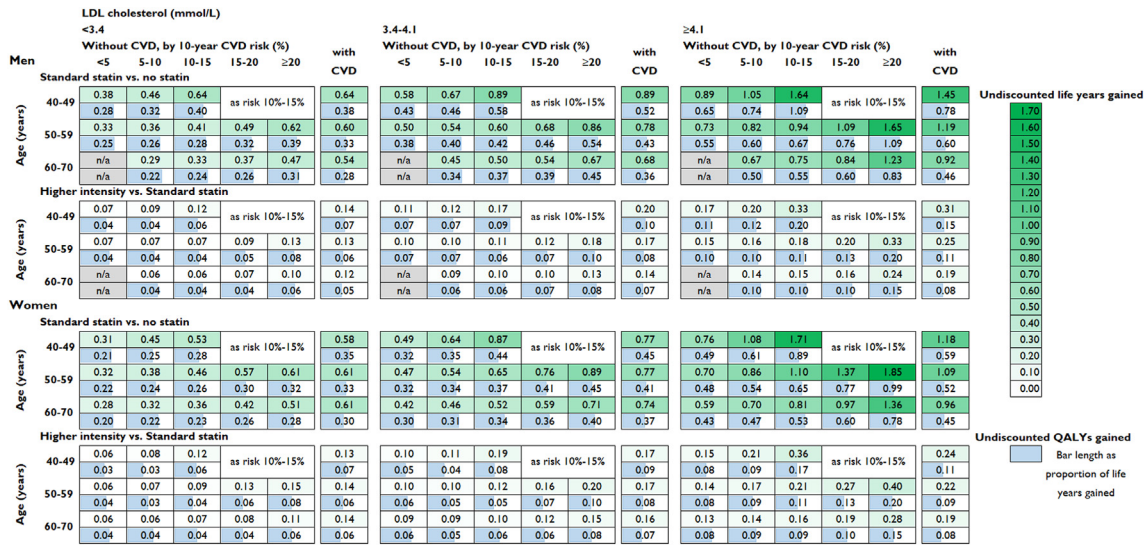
LDL cholesterol (mmol/L)

<3.4

Without CVD, by 10-year CVD risk (%)

3.4-4.1

Without CVD, by 10-year CVD risk (%)

≥4.1

Without CVD, by 10-year CVD risk (%)

Men

Standard statin vs. no statin

| Age (years) | <5 | 5-10 | 10-15 | 15-20 | ≥20 | with CVD | <5 | 5-10 | 10-15 | 15-20 | ≥20 | with CVD | <5 | 5-10 | 10-15 | 15-20 | ≥20 | with CVD |
|---|---|---|---|---|---|---|---|---|---|---|---|---|---|---|---|---|---|---|
| 40-49 | 0.38 | 0.46 | 0.64 | as risk 10%-15% | | 0.64 | 0.58 | 0.67 | 0.89 | as risk 10%-15% | | 0.89 | 0.89 | 1.05 | 1.64 | as risk 10%-15% | | 1.45 |
| | 0.28 | 0.32 | 0.40 | | | 0.38 | 0.43 | 0.46 | 0.58 | | | 0.52 | 0.65 | 0.74 | 1.09 | | | 0.78 |
| 50-59 | 0.33 | 0.36 | 0.41 | 0.49 | 0.62 | 0.60 | 0.50 | 0.54 | 0.60 | 0.68 | 0.86 | 0.78 | 0.73 | 0.82 | 0.94 | 1.09 | 1.65 | 1.19 |
| | 0.25 | 0.26 | 0.28 | 0.32 | 0.39 | 0.33 | 0.38 | 0.40 | 0.42 | 0.46 | 0.54 | 0.43 | 0.55 | 0.60 | 0.67 | 0.76 | 1.09 | 0.60 |
| 60-70 | n/a | 0.29 | 0.33 | 0.37 | 0.47 | 0.54 | n/a | 0.45 | 0.50 | 0.54 | 0.67 | 0.68 | n/a | 0.67 | 0.75 | 0.84 | 1.23 | 0.92 |
| | n/a | 0.22 | 0.24 | 0.26 | 0.31 | 0.28 | n/a | 0.34 | 0.37 | 0.39 | 0.45 | 0.36 | n/a | 0.50 | 0.55 | 0.60 | 0.83 | 0.46 |

Higher intensity vs. Standard statin

| Age (years) | <5 | 5-10 | 10-15 | 15-20 | ≥20 | with CVD | <5 | 5-10 | 10-15 | 15-20 | ≥20 | with CVD | <5 | 5-10 | 10-15 | 15-20 | ≥20 | with CVD |
|---|---|---|---|---|---|---|---|---|---|---|---|---|---|---|---|---|---|---|
| 40-49 | 0.07 | 0.09 | 0.12 | as risk 10%-15% | | 0.14 | 0.11 | 0.12 | 0.17 | as risk 10%-15% | | 0.20 | 0.17 | 0.20 | 0.33 | as risk 10%-15% | | 0.31 |
| | 0.04 | 0.04 | 0.06 | | | 0.07 | 0.07 | 0.07 | 0.09 | | | 0.10 | 0.11 | 0.12 | 0.20 | | | 0.15 |
| 50-59 | 0.07 | 0.07 | 0.07 | 0.09 | 0.13 | 0.13 | 0.10 | 0.10 | 0.11 | 0.12 | 0.18 | 0.17 | 0.15 | 0.16 | 0.18 | 0.20 | 0.33 | 0.25 |
| | 0.04 | 0.04 | 0.04 | 0.05 | 0.08 | 0.06 | 0.07 | 0.07 | 0.06 | 0.07 | 0.10 | 0.08 | 0.10 | 0.10 | 0.11 | 0.13 | 0.20 | 0.11 |
| 60-70 | n/a | 0.06 | 0.06 | 0.07 | 0.10 | 0.12 | n/a | 0.09 | 0.10 | 0.10 | 0.13 | 0.14 | n/a | 0.14 | 0.15 | 0.16 | 0.24 | 0.19 |
| | n/a | 0.04 | 0.04 | 0.04 | 0.06 | 0.05 | n/a | 0.06 | 0.06 | 0.07 | 0.08 | 0.07 | n/a | 0.10 | 0.10 | 0.10 | 0.15 | 0.08 |

Women

Standard statin vs. no statin

| Age (years) | <5 | 5-10 | 10-15 | 15-20 | ≥20 | with CVD | <5 | 5-10 | 10-15 | 15-20 | ≥20 | with CVD | <5 | 5-10 | 10-15 | 15-20 | ≥20 | with CVD |
|---|---|---|---|---|---|---|---|---|---|---|---|---|---|---|---|---|---|---|
| 40-49 | 0.31 | 0.45 | 0.53 | as risk 10%-15% | | 0.58 | 0.49 | 0.64 | 0.87 | as risk 10%-15% | | 0.77 | 0.76 | 1.08 | 1.71 | as risk 10%-15% | | 1.18 |
| | 0.21 | 0.25 | 0.28 | | | 0.35 | 0.32 | 0.35 | 0.44 | | | 0.45 | 0.49 | 0.61 | 0.89 | | | 0.59 |
| 50-59 | 0.32 | 0.38 | 0.46 | 0.57 | 0.61 | 0.61 | 0.47 | 0.54 | 0.65 | 0.76 | 0.89 | 0.77 | 0.70 | 0.86 | 1.10 | 1.37 | 1.85 | 1.09 |
| | 0.22 | 0.24 | 0.26 | 0.30 | 0.32 | 0.33 | 0.32 | 0.34 | 0.37 | 0.41 | 0.45 | 0.41 | 0.48 | 0.54 | 0.65 | 0.77 | 0.99 | 0.52 |
| 60-70 | 0.28 | 0.32 | 0.36 | 0.42 | 0.51 | 0.61 | 0.42 | 0.46 | 0.52 | 0.59 | 0.71 | 0.74 | 0.59 | 0.70 | 0.81 | 0.97 | 1.36 | 0.96 |
| | 0.20 | 0.22 | 0.23 | 0.26 | 0.28 | 0.30 | 0.30 | 0.31 | 0.34 | 0.36 | 0.40 | 0.37 | 0.43 | 0.47 | 0.53 | 0.60 | 0.78 | 0.45 |

Higher intensity vs. Standard statin

| Age (years) | <5 | 5-10 | 10-15 | 15-20 | ≥20 | with CVD | <5 | 5-10 | 10-15 | 15-20 | ≥20 | with CVD | <5 | 5-10 | 10-15 | 15-20 | ≥20 | with CVD |
|---|---|---|---|---|---|---|---|---|---|---|---|---|---|---|---|---|---|---|
| 40-49 | 0.06 | 0.08 | 0.12 | as risk 10%-15% | | 0.13 | 0.10 | 0.11 | 0.19 | as risk 10%-15% | | 0.17 | 0.15 | 0.21 | 0.36 | as risk 10%-15% | | 0.24 |
| | 0.03 | 0.03 | 0.06 | | | 0.07 | 0.05 | 0.04 | 0.08 | | | 0.09 | 0.08 | 0.09 | 0.17 | | | 0.11 |
| 50-59 | 0.06 | 0.07 | 0.09 | 0.13 | 0.15 | 0.14 | 0.10 | 0.10 | 0.12 | 0.16 | 0.20 | 0.17 | 0.14 | 0.17 | 0.21 | 0.27 | 0.40 | 0.22 |
| | 0.04 | 0.03 | 0.04 | 0.06 | 0.08 | 0.06 | 0.06 | 0.05 | 0.05 | 0.07 | 0.10 | 0.08 | 0.08 | 0.09 | 0.11 | 0.13 | 0.20 | 0.09 |
| 60-70 | 0.06 | 0.06 | 0.07 | 0.08 | 0.11 | 0.14 | 0.09 | 0.09 | 0.10 | 0.12 | 0.15 | 0.16 | 0.13 | 0.14 | 0.16 | 0.19 | 0.28 | 0.19 |
| | 0.04 | 0.04 | 0.04 | 0.04 | 0.06 | 0.06 | 0.06 | 0.05 | 0.06 | 0.06 | 0.08 | 0.07 | 0.08 | 0.09 | 0.09 | 0.10 | 0.15 | 0.08 |

Undiscounted life years gained

1.70
1.60
1.50
1.40
1.30
1.20
1.10
1.00
0.90
0.80
0.70
0.60
0.50
0.40
0.30
0.20
0.10
0.00

Undiscounted QALYs gained

Bar length as proportion of life years gained